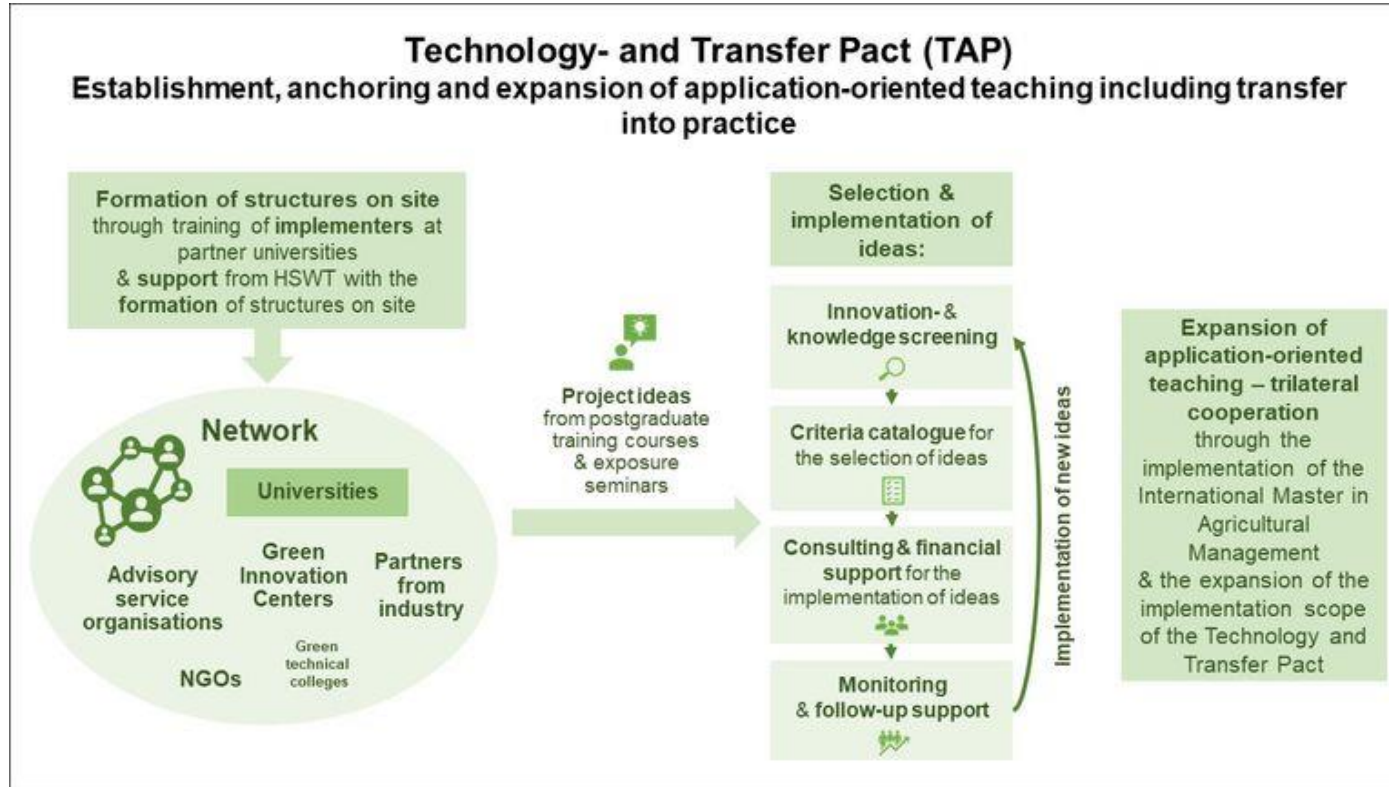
Technology- and Transfer Pact (TAP)
Establishment, anchoring and expansion of application-oriented teaching including transfer into practice

Formation of structures on site through training of implementers at partner universities & support from HSWT with the formation of structures on site

Network

Universities

Advisory service organisations

Green Innovation Centers

Partners from industry

NGOs

Green technical colleges

Project ideas from postgraduate training courses & exposure seminars

Selection & implementation of ideas:

Innovation- & knowledge screening

Criteria catalogue for the selection of ideas

Consulting & financial support for the implementation of ideas

Monitoring & follow-up support

Implementation of new ideas

Expansion of application-oriented teaching – trilateral cooperation through the implementation of the International Master in Agricultural Management & the expansion of the implementation scope of the Technology and Transfer Pact